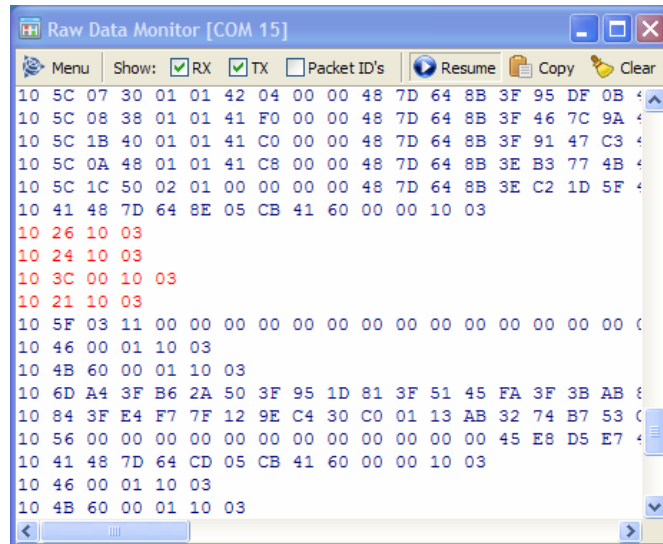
Raw Data Monitor [COM 15]

Menu Show: RX TX Packet ID's Resume Copy Clear

10 5C 07 30 01 01 42 04 00 00 48 7D 64 8B 3F 95 DF 0B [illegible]
10 5C 08 38 01 01 41 F0 00 00 48 7D 64 8B 3F 46 7C 9A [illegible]
10 5C 1B 40 01 01 41 C0 00 00 48 7D 64 8B 3F 91 47 C3 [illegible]
10 5C 0A 48 01 01 41 C8 00 00 48 7D 64 8B 3E B3 77 4B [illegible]
10 5C 1C 50 02 01 00 00 00 00 48 7D 64 8B 3E C2 1D 5F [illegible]
10 41 48 7D 64 8E 05 CB 41 60 00 00 10 03
10 26 10 03
10 24 10 03
10 3C 00 10 03
10 21 10 03
10 5F 03 11 00 00 00 00 00 00 00 00 00 00 00 00 00 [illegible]
10 46 00 01 10 03
10 4B 60 00 01 10 03
10 6D A4 3F B6 2A 50 3F 95 1D 81 3F 51 45 FA 3F 3B AB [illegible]
10 84 3F E4 F7 7F 12 9E C4 30 C0 01 13 AB 32 74 B7 53 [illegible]
10 56 00 00 00 00 00 00 00 00 00 00 00 00 45 E8 D5 E7 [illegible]
10 41 48 7D 64 CD 05 CB 41 60 00 00 10 03
10 46 00 01 10 03
10 4B 60 00 01 10 03